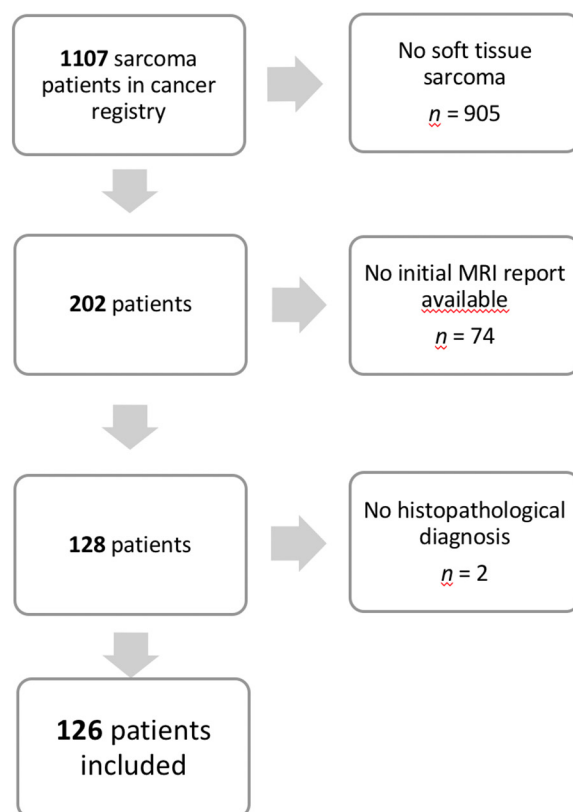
**1107** sarcoma patients in cancer registry

No soft tissue sarcoma
$n$ = 905

**202** patients

No initial MRI report available
$n$ = 74

**128** patients

No histopathological diagnosis
$n$ = 2

**126** patients included